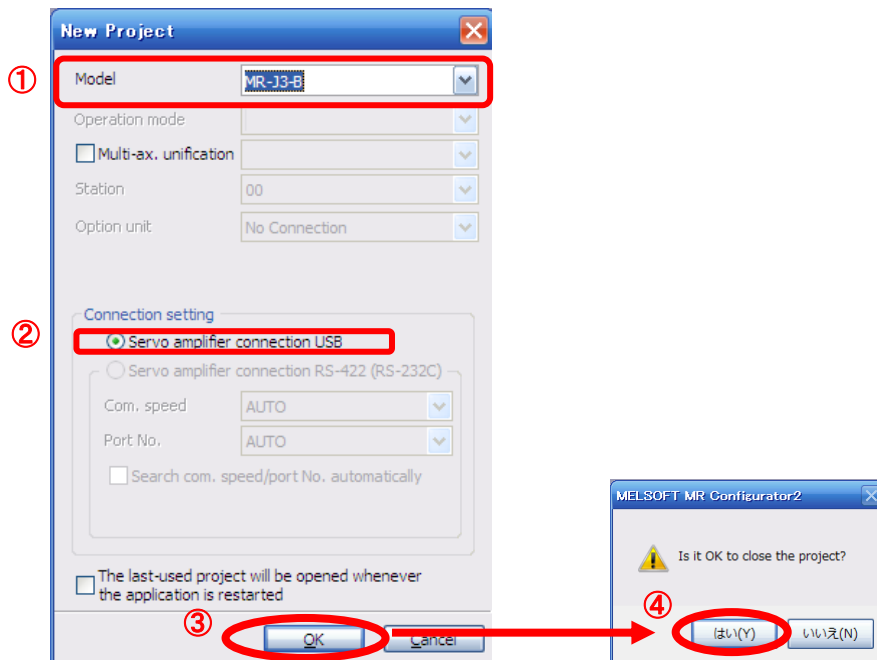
New Project

①

Model MR-J3-B

Operation mode

Multi-ax. unification

Station 00

Option unit No Connection

②

Connection setting

Servo amplifier connection USB

Servo amplifier connection RS-422 (RS-232C)

Com. speed AUTO

Port No. AUTO

Search com. speed/port No. automatically

The last-used project will be opened whenever the application is restarted

③

OK

Cancel

MELSOFT MR Configurator2

Is it OK to close the project?

④

はい(Y)

いいえ(N)